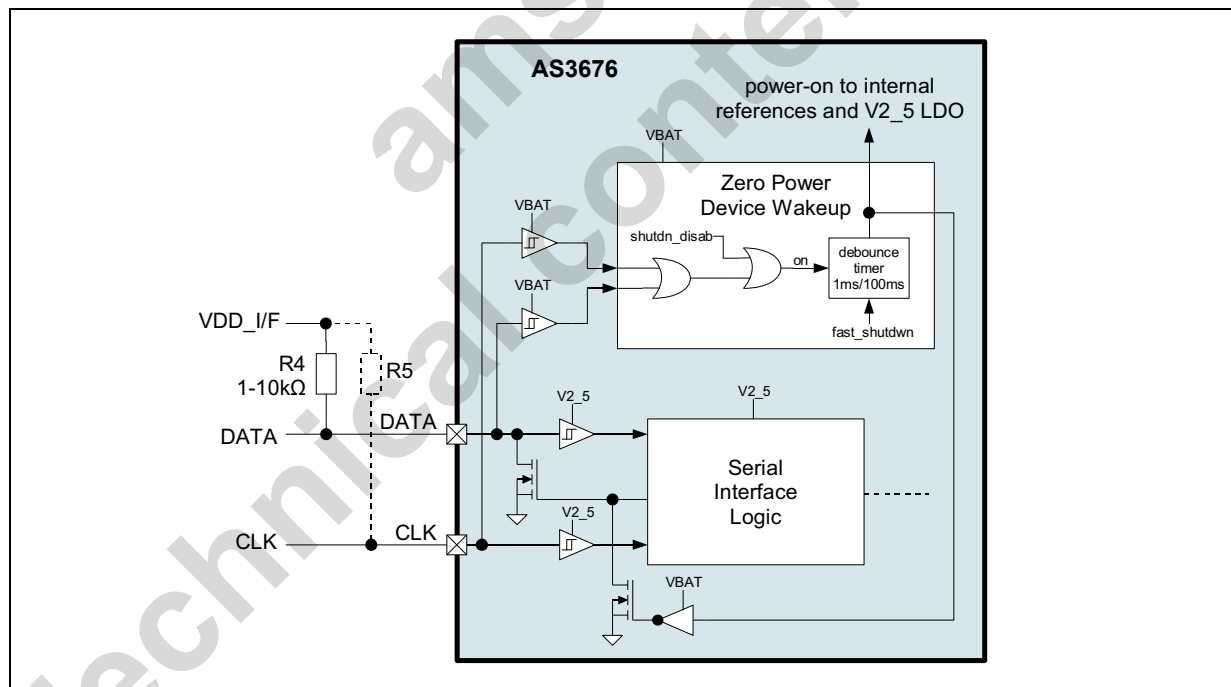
AS3676

power-on to internal references and V2_5 LDO

VBAT

Zero Power Device Wakeup

VBAT

shutdn_disab

on

debounce timer 1ms/100ms

VBAT

fast_shutdwn

VDD_I/F

R4 1-10kΩ

R5

V2_5

V2_5

DATA

DATA

Serial Interface Logic

V2_5

CLK

CLK

VBAT

technicalcontent